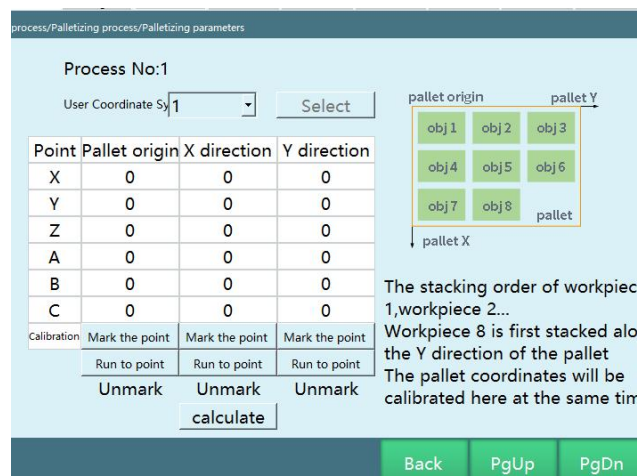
process/Palletizing process/Palletizing parameters

Process No:1

User Coordinate Sy 1

Select

| Point | Pallet origin | X direction | Y direction |
|---|---|---|---|
| X | 0 | 0 | 0 |
| Y | 0 | 0 | 0 |
| Z | 0 | 0 | 0 |
| A | 0 | 0 | 0 |
| B | 0 | 0 | 0 |
| C | 0 | 0 | 0 |
| Calibration | Mark the point | Mark the point | Mark the point |
| | Run to point | Run to point | Run to point |
| | Unmark | Unmark | Unmark |

calculate

pallet origin

pallet Y

obj 1 obj 2 obj 3

obj 4 obj 5 obj 6

obj 7 obj 8

pallet

pallet X

The stacking order of workpiec 1,workpiece 2...

Workpiece 8 is first stacked alo the Y direction of the pallet

The pallet coordinates will be calibrated here at the same tim

Back PgUp PgDn